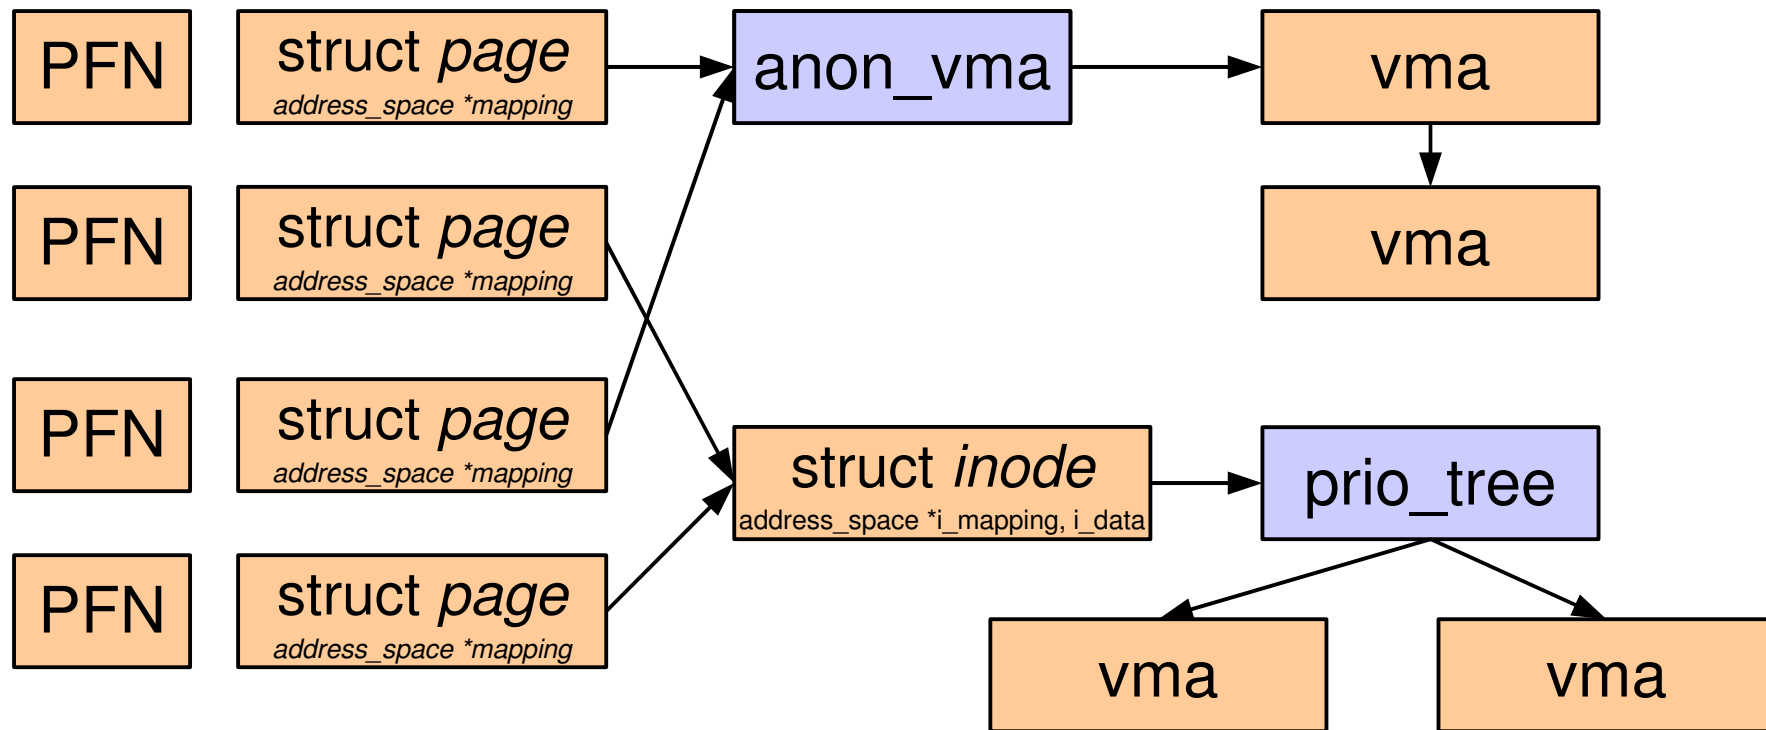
PFN

struct page
address_space *mapping

anon_vma

vma

vma

PFN

struct page
address_space *mapping

PFN

struct page
address_space *mapping

struct inode
address_space *i_mapping, i_data

prio_tree

PFN

struct page
address_space *mapping

vma

vma